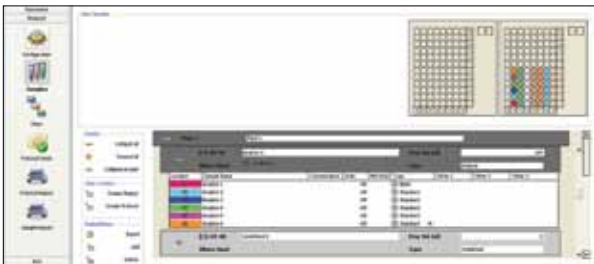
Experiment
Protocol
Configure Run
Samples
Plate
Protocol Details
Protocol Analysis
Sample Analysis
Collapse all
Expand all
Collapse to plate
Create Replicate
Create Dilution
Import
Add
Delete
Plate 1
Sample
Sample Name
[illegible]
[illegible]